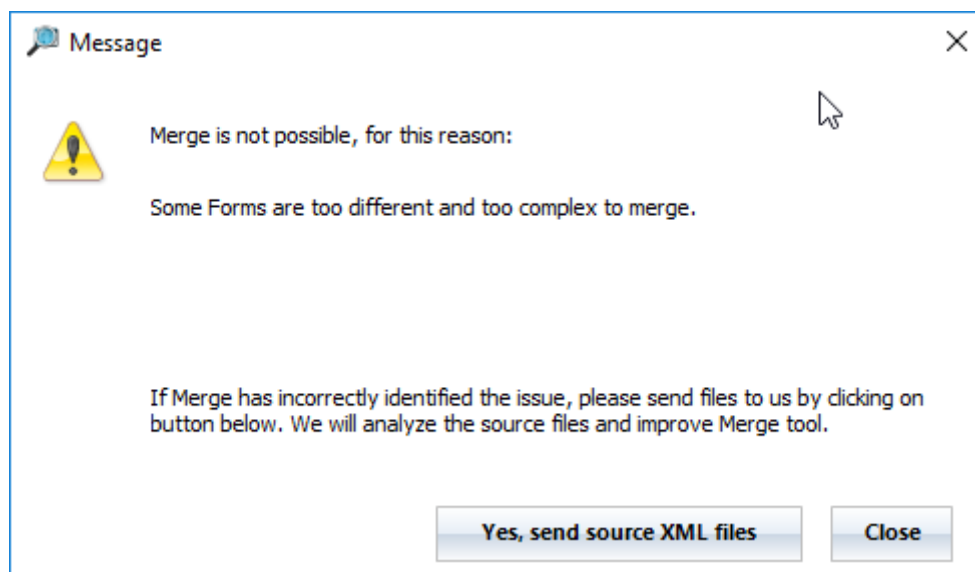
Message

Merge is not possible, for this reason:

Some Forms are too different and too complex to merge.

If Merge has incorrectly identified the issue, please send files to us by clicking on button below. We will analyze the source files and improve Merge tool.

Yes, send source XML files

Close